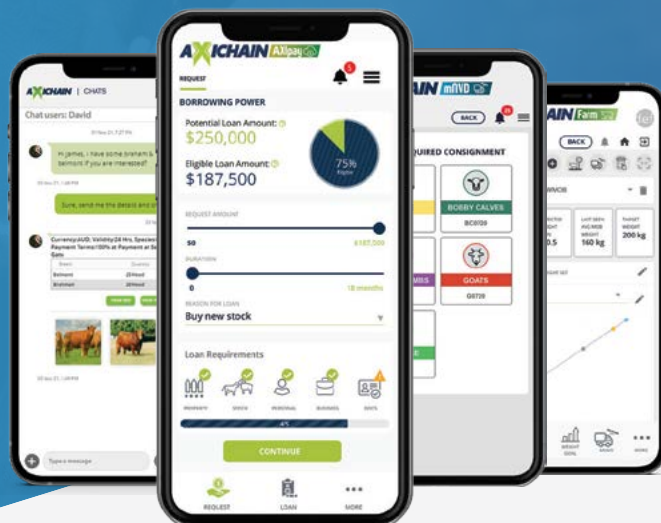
AXICHAIN | CHATS

Chat users: David

Hi James, I have some braham & belmont if you are interested?

Sure, send me the details and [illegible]

Currency:AUD; Validity:24 Hrs; Species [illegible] Payment Terms:100% at Payment at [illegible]

Belmont 25Head
Brahman 25Head

Type a message

AXICHAIN AXIpay

REQUEST

5

BORROWING POWER

Potential Loan Amount: $250,000

Eligible Loan Amount: $187,500

75%

REQUEST AMOUNT

$0 $187,500

DURATION

0 18 months

REASON FOR LOAN

Buy new stock

Loan Requirements

PROPERTY STOCK PERSONAL BUSINESS IDENTITY

CONTINUE

REQUEST LOAN MORE

AXICHAIN mNVD

BACK

REQUIRED CONSIGNMENT

BOBBY CALVES
BC0720

GOATS
G0720

AXICHAIN Farm

BACK

160 kg
200 kg